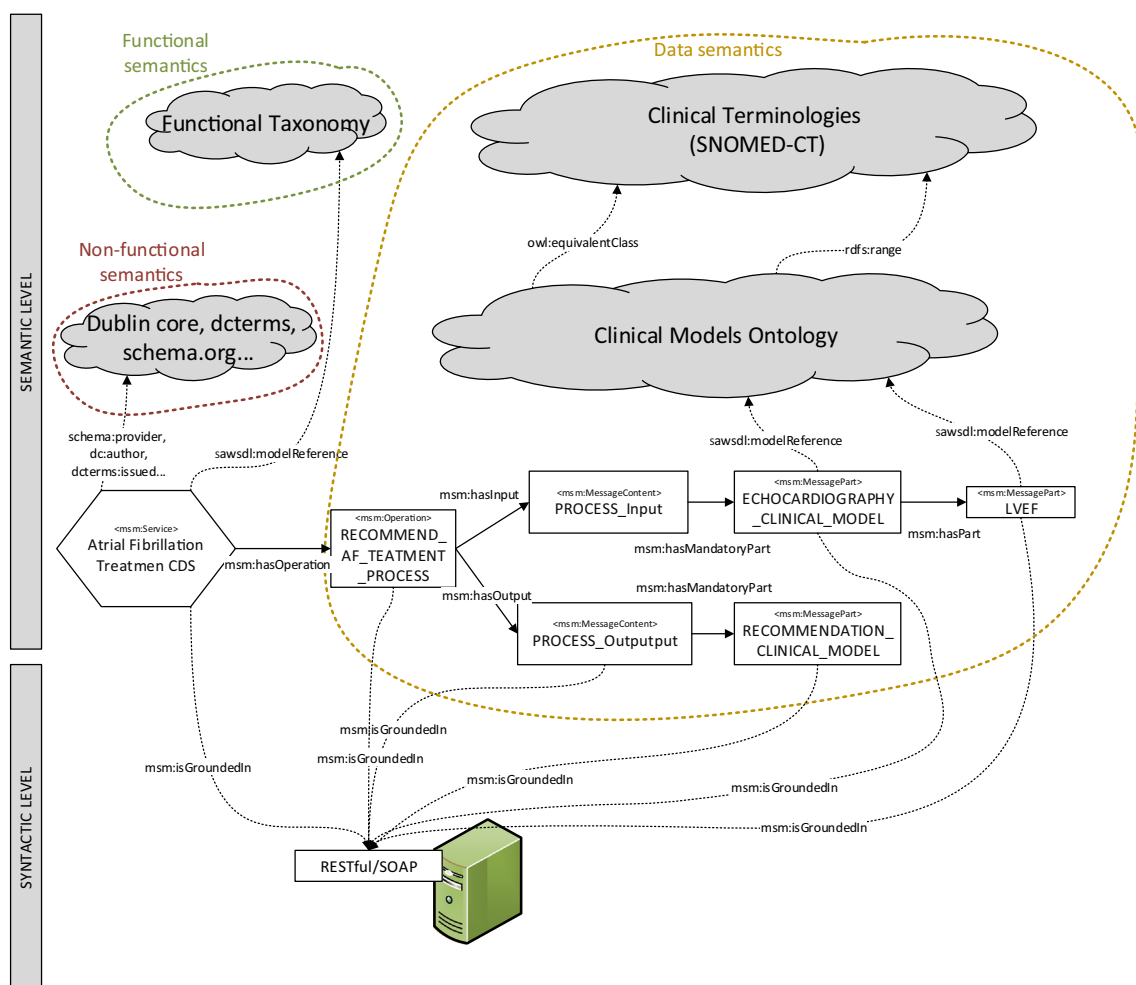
SEMANTIC LEVEL

SYNTACTIC LEVEL

Functional semantics

Functional Taxonomy

Data semantics

Clinical Terminologies (SNOMED-CT)

owl:equivalentClass

rdfs:range

Non-functional semantics

Dublin core, dcterms, schema.org...

Clinical Models Ontology

schema:provider, dc:author, dcterms:issued...

sawsdl:modelReference

sawsdl:modelReference

sawsdl:modelReference

<msm:Service> Atrial Fibrillation Treatmen CDS

msm:hasOperation

<msm:Operation> RECOMMEND_ AF_TEATMENT _PROCESS

msm:hasInput

<msm:MessageContent> PROCESS_Input

<msm:MessagePart> ECHOCARDIOGRAPHY _CLINICAL_MODEL

<msm:MessagePart> LVEF

msm:hasPart

msm:hasMandatoryPart

msm:hasMandatoryPart

msm:hasOutput

<msm:MessageContent> PROCESS_Outputput

<msm:MessagePart> RECOMMENDATION_ CLINICAL_MODEL

msm:isGroundedIn

msm:isGroundedIn

msm:isGroundedIn

msm:isGroundedIn

msm:isGroundedIn

msm:isGroundedIn

RESTful/SOAP